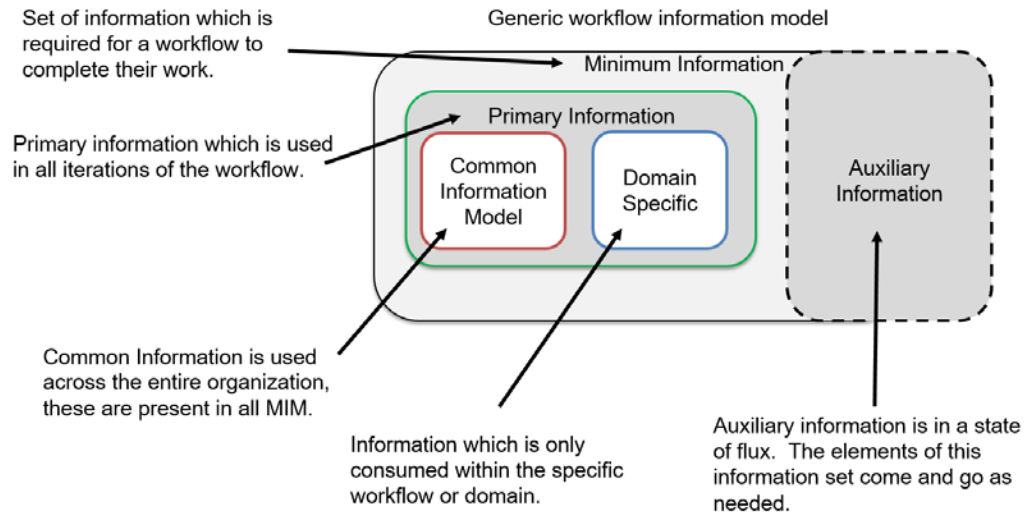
Set of information which is required for a workflow to complete their work.

Generic workflow information model

Minimum Information

Primary information which is used in all iterations of the workflow.

Primary Information

Common Information Model

Domain Specific

Auxiliary Information

Common Information is used across the entire organization, these are present in all MIM.

Information which is only consumed within the specific workflow or domain.

Auxiliary information is in a state of flux. The elements of this information set come and go as needed.